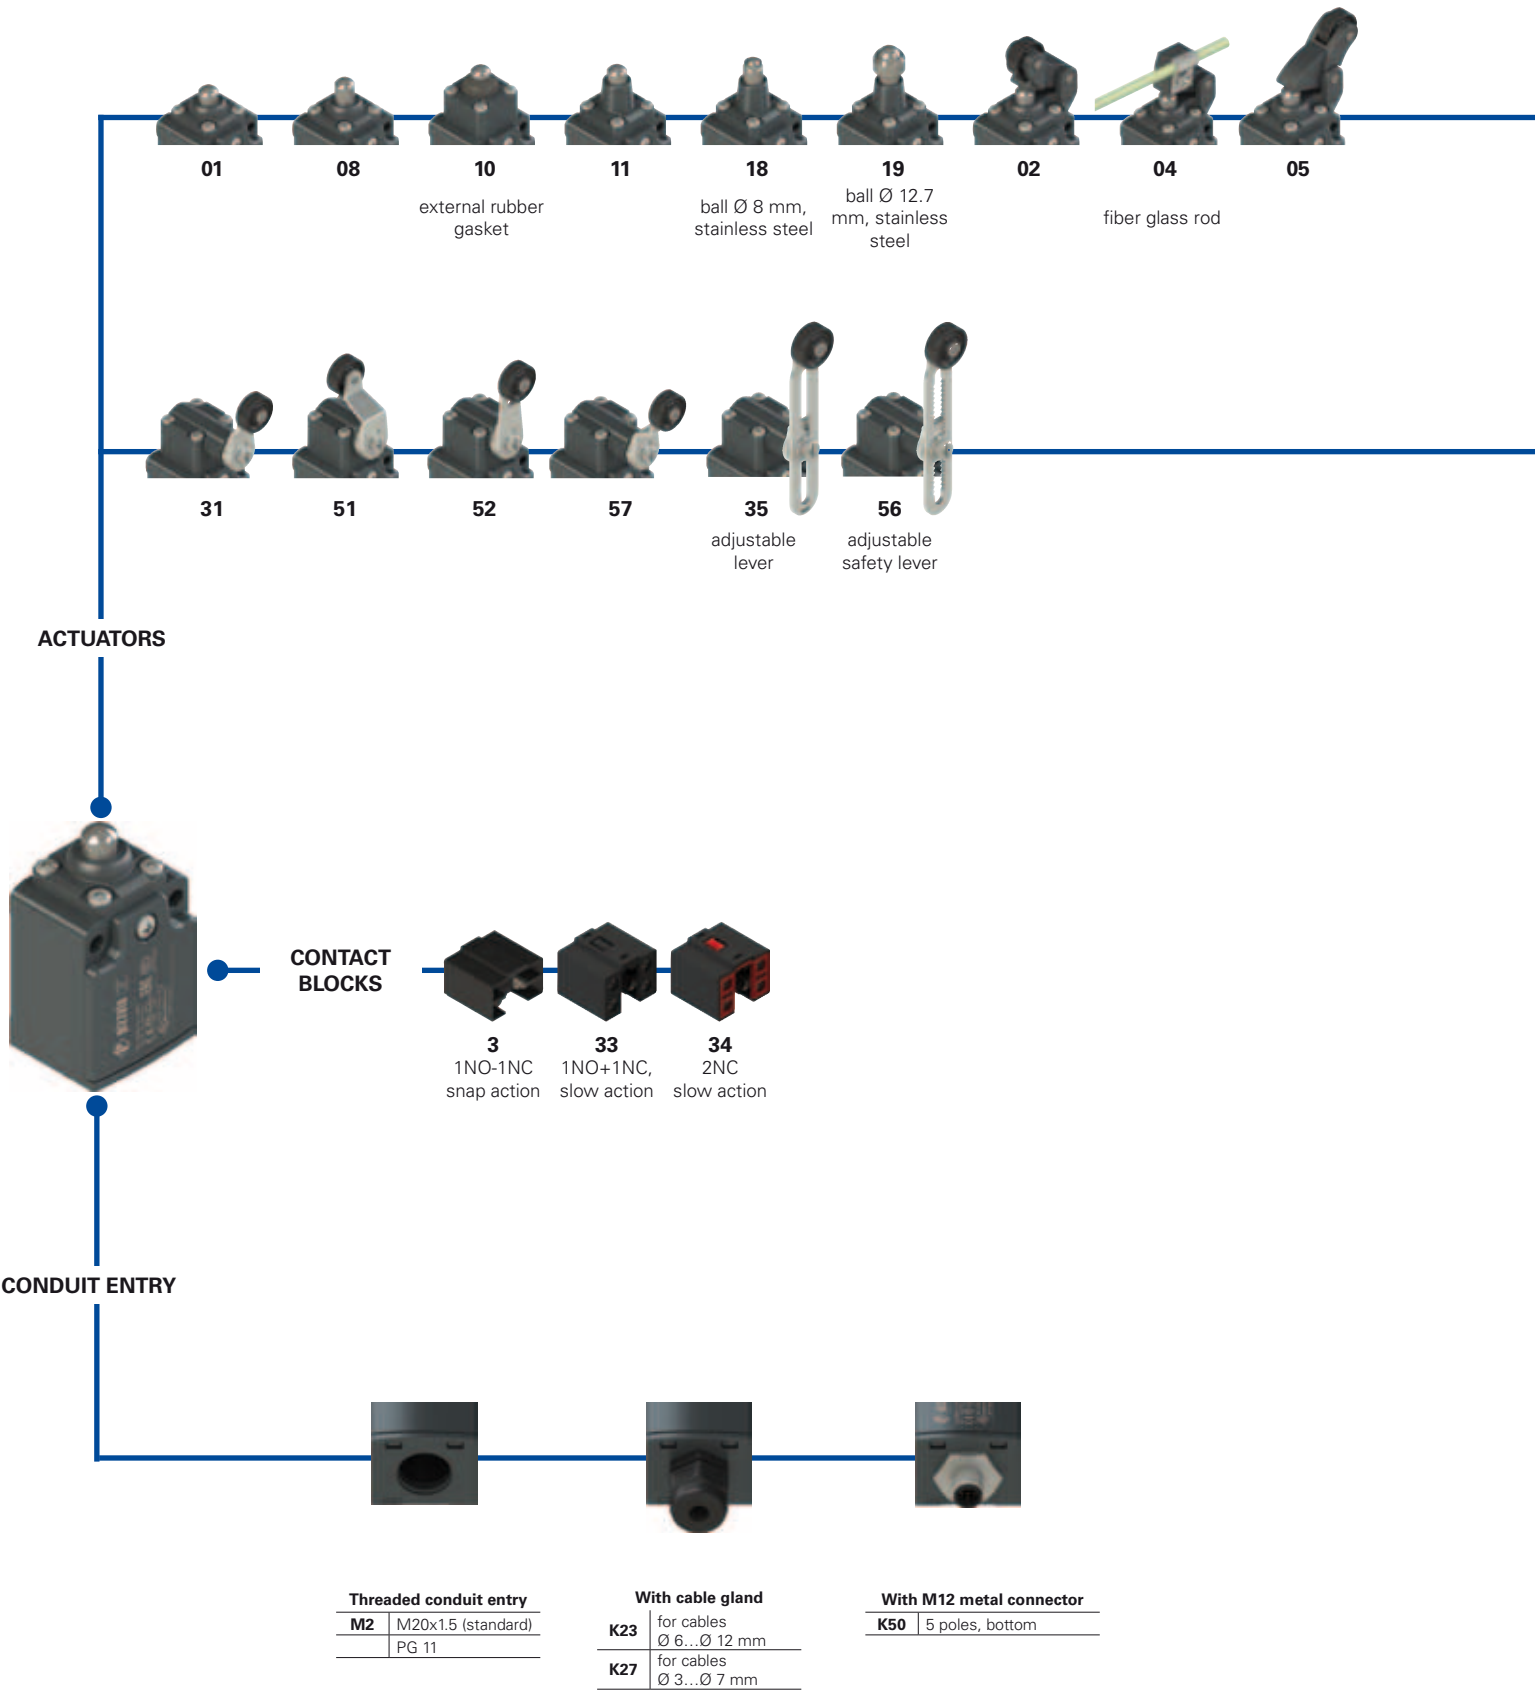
01

08

10
external rubber gasket

11

18
ball Ø 8 mm, stainless steel

19
ball Ø 12.7 mm, stainless steel

02

04
fiber glass rod

05

31

51

52

57

35
adjustable lever

56
adjustable safety lever

ACTUATORS

CONTACT BLOCKS

3
1NO-1NC
snap action

33
1NO+1NC,
slow action

34
2NC
slow action

CONDUIT ENTRY

Threaded conduit entry

| M2 | M20x1.5 (standard) |
|---|---|
| | PG 11 |

With cable gland

| K23 | for cables Ø 6…Ø 12 mm |
|---|---|
| K27 | for cables Ø 3…Ø 7 mm |

With M12 metal connector

| K50 | 5 poles, bottom |
|---|---|